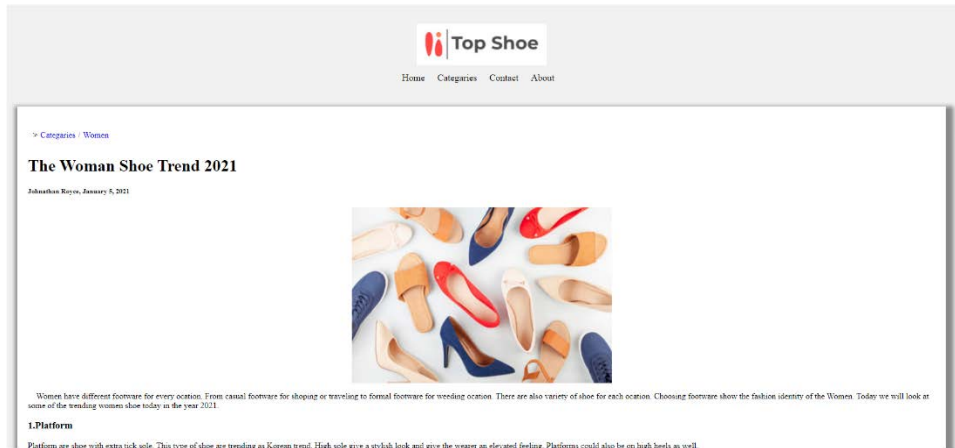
Top Shoe

Home Categories Contact About

> Categories / Women

The Woman Shoe Trend 2021

Johnathan Royce, January 5, 2021

Women have different footware for every ocation. From casual footware for shoping or traveling to formal footware for weeding ocation. There are also variety of shoe for each ocation. Choosing footware show the fashion identity of the Women. Today we will look at some of the trending women shoe today in the year 2021.

1.Platform

Platform are shoe with extra tick sole. This type of shoe are trending as Korean trend. High sole give a stylish look and give the wearer an elevated feeling. Platforms could also be on high heels as well.